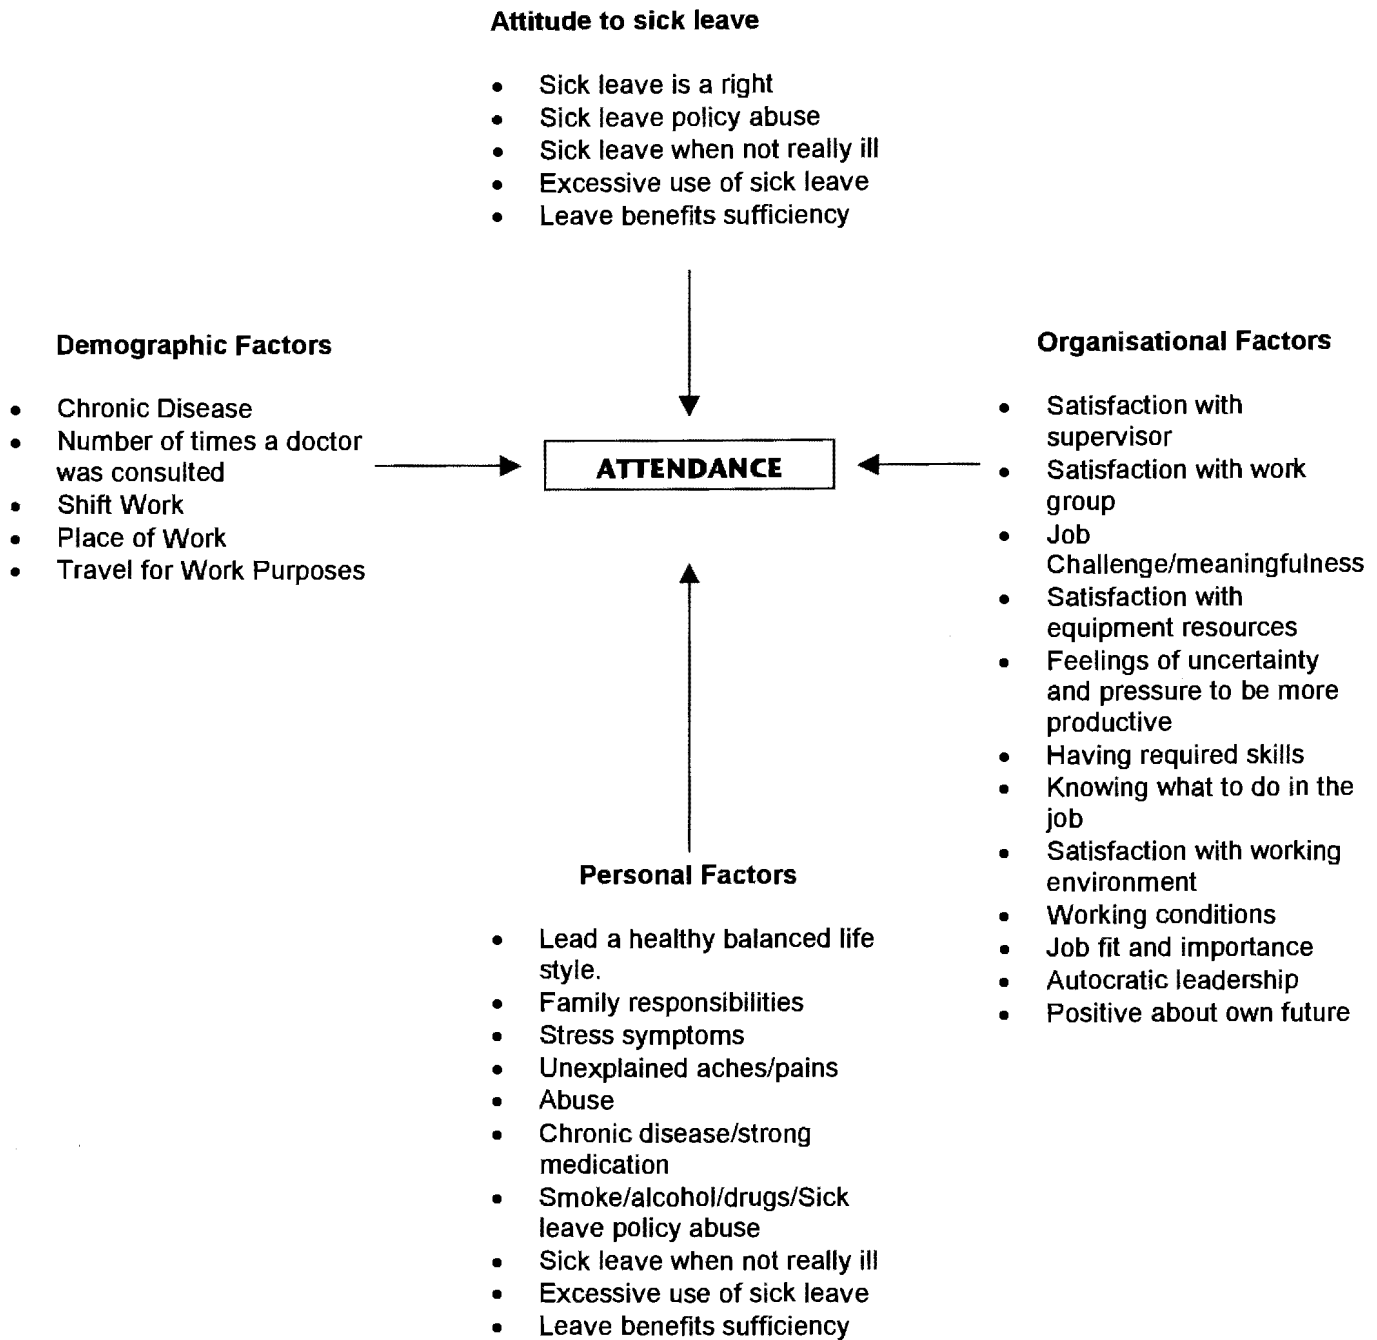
Attitude to sick leave

- Sick leave is a right
- Sick leave policy abuse
- Sick leave when not really ill
- Excessive use of sick leave
- Leave benefits sufficiency

Demographic Factors

- Chronic Disease
- Number of times a doctor was consulted
- Shift Work
- Place of Work
- Travel for Work Purposes

ATTENDANCE

Organisational Factors

- Satisfaction with supervisor
- Satisfaction with work group
- Job Challenge/meaningfulness
- Satisfaction with equipment resources
- Feelings of uncertainty and pressure to be more productive
- Having required skills
- Knowing what to do in the job
- Satisfaction with working environment
- Working conditions
- Job fit and importance
- Autocratic leadership
- Positive about own future

Personal Factors

- Lead a healthy balanced life style.
- Family responsibilities
- Stress symptoms
- Unexplained aches/pains
- Abuse
- Chronic disease/strong medication
- Smoke/alcohol/drugs/Sick leave policy abuse
- Sick leave when not really ill
- Excessive use of sick leave
- Leave benefits sufficiency